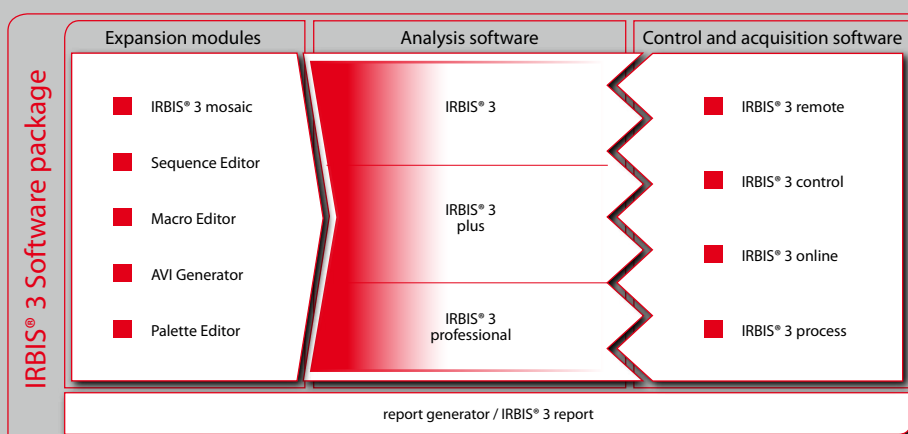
IRBIS® 3 Software package

Expansion modules

IRBIS® 3 mosaic

Sequence Editor

Macro Editor

AVI Generator

Palette Editor

Analysis software

IRBIS® 3

IRBIS® 3 plus

IRBIS® 3 professional

Control and acquisition software

IRBIS® 3 remote

IRBIS® 3 control

IRBIS® 3 online

IRBIS® 3 process

report generator / IRBIS® 3 report